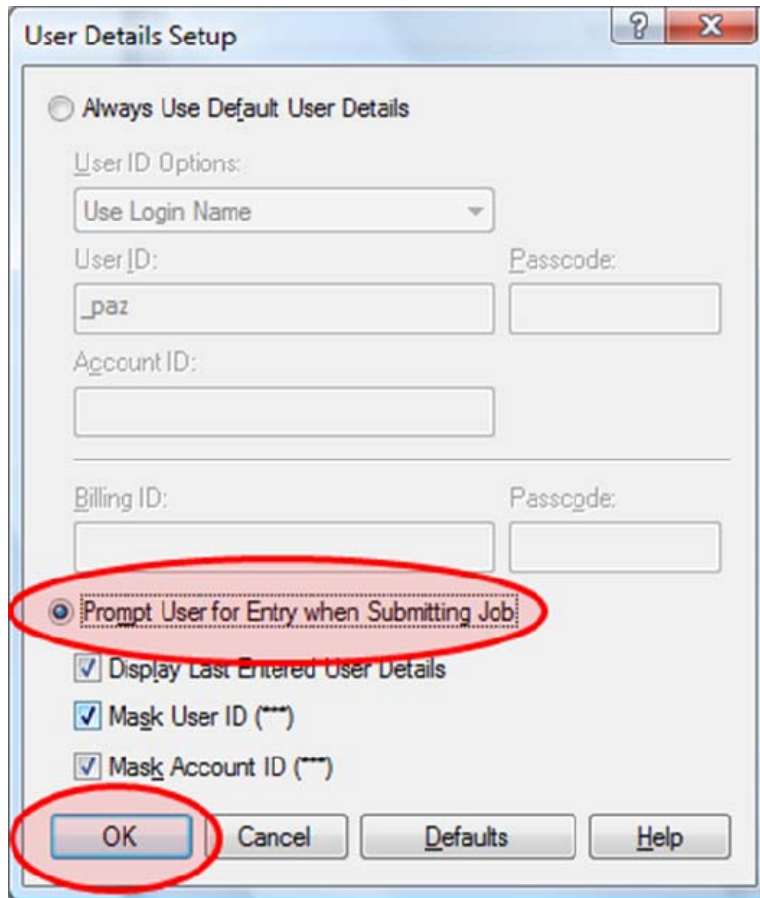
User Details Setup

?

X

Always Use Default User Details

User ID Options:

Use Login Name

User ID:

Passcode:

_paz

Account ID:

Billing ID:

Passcode:

Prompt User for Entry when Submitting Job

Display Last Entered User Details

Mask User ID (***)

Mask Account ID (***)

OK

Cancel

Defaults

Help